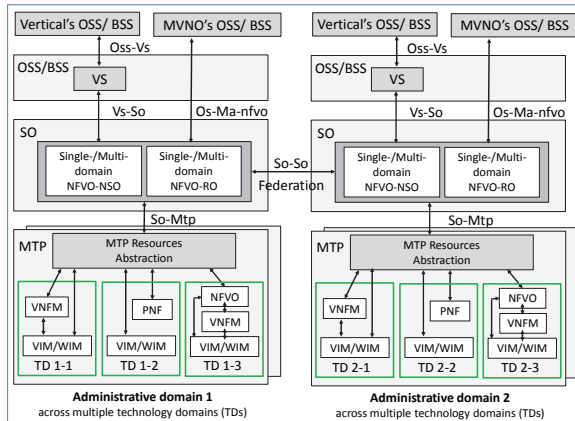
Vertical's OSS/ BSS
MVNO's OSS/ BSS
Oss-Vs
OSS/BSS
VS
Vs-So
Os-Ma-nfvo
SO
Single-/Multi-domain NFVO-NSO
Single-/Multi-domain NFVO-RO
So-Mtp
MTP
MTP Resources Abstraction
VNFM
VIM/WIM
TD 1-1
PNF
VIM/WIM
TD 1-2
NFVO
VNFM
VIM/WIM
TD 1-3
Administrative domain 1
across multiple technology domains (TDs)

So-So
Federation

Vertical's OSS/ BSS
MVNO's OSS/ BSS
Oss-Vs
OSS/BSS
VS
Vs-So
Os-Ma-nfvo
SO
Single-/Multi-domain NFVO-NSO
Single-/Multi-domain NFVO-RO
So-Mtp
MTP
MTP Resources Abstraction
VNFM
VIM/WIM
TD 2-1
PNF
VIM/WIM
TD 2-2
NFVO
VNFM
VIM/WIM
TD 2-3
Administrative domain 2
across multiple technology domains (TDs)